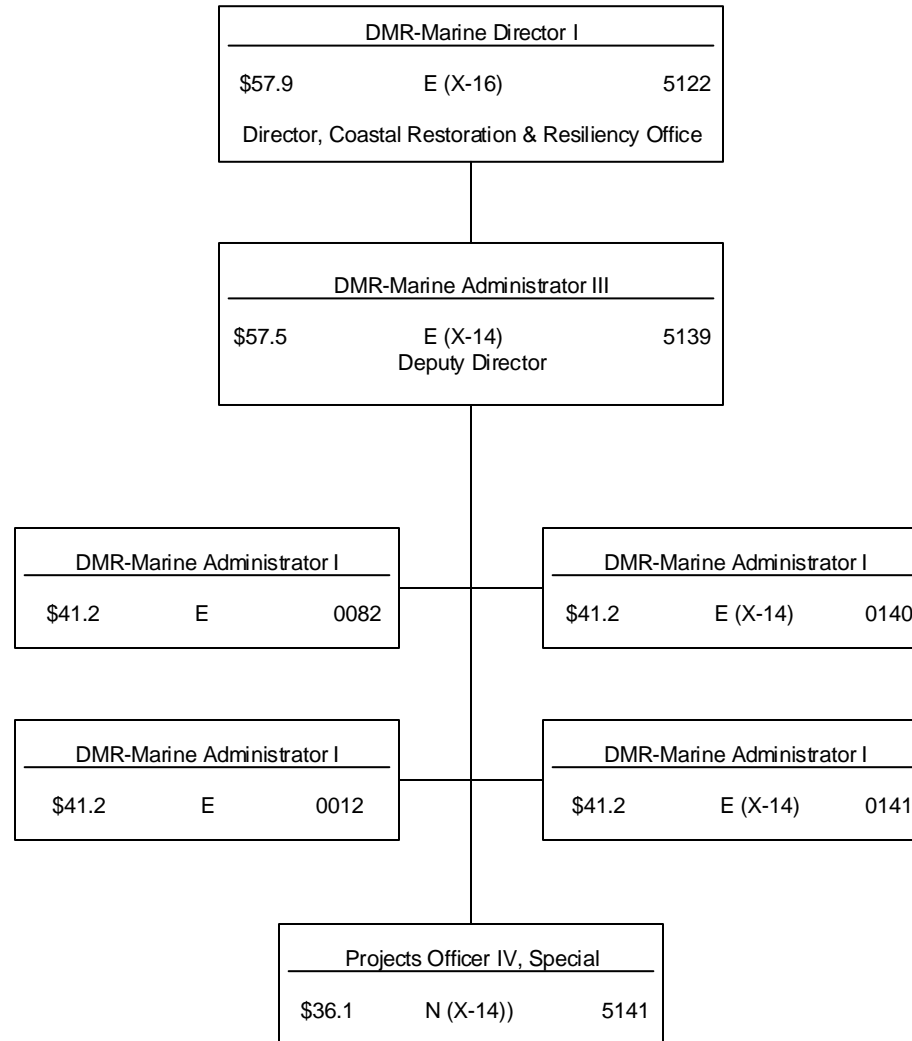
DMR-Marine Director I

\$57.9 E (X-16) 5122

Director, Coastal Restoration & Resiliency Office

DMR-Marine Administrator III

\$57.5 E (X-14) 5139

Deputy Director

DMR-Marine Administrator I

\$41.2 E 0082

DMR-Marine Administrator I

\$41.2 E (X-14) 0140

DMR-Marine Administrator I

\$41.2 E 0012

DMR-Marine Administrator I

\$41.2 E (X-14) 0141

Projects Officer IV, Special

\$36.1 N (X-14)) 5141